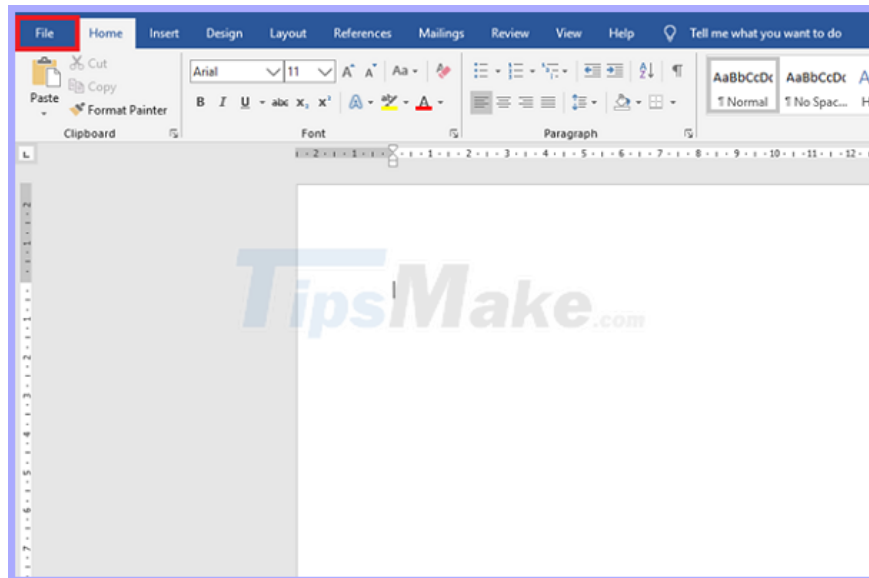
File Home Insert Design Layout References Mailings Review View Help Tell me what you want to do

Paste
Cut
Copy
Format Painter
Clipboard

Arial 11
A A Aa
B I U abc $x_2$ $x^2$ A A
Font

Paragraph

AaBbCcDc
¶ Normal
AaBbCcDc
¶ No Spac...

TipsMake.com